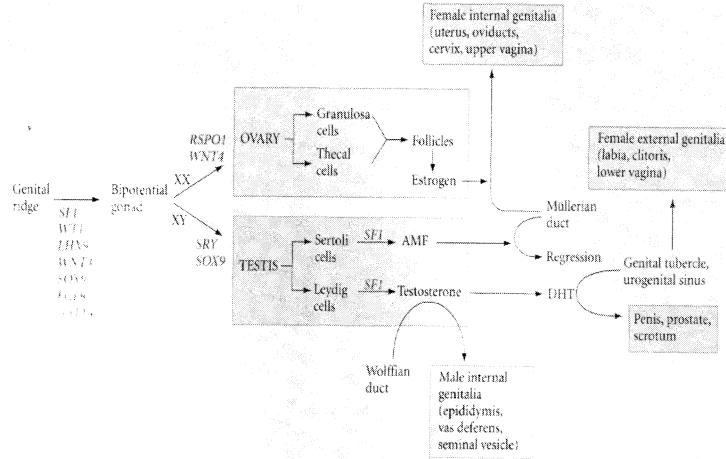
Female internal genitalia (uterus, oviducts, cervix, upper vagina)

Female external genitalia (labia, clitoris, lower vagina)

Genital ridge

SF1
WT1
LHX9
WNT4
SOX9
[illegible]
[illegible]

Bipotential gonad

XX

RSPO1
WNT4

OVARY

Granulosa cells

Thecal cells

Follicles

Estrogen

XY

SRY
SOX9

TESTIS

Sertoli cells

SF1

AMF

Leydig cells

SF1

Testosterone

Müllerian duct

Regression

Genital tubercle, urogenital sinus

DHT

Penis, prostate, scrotum

Wolffian duct

Male internal genitalia (epididymis, vas deferens, seminal vesicle)